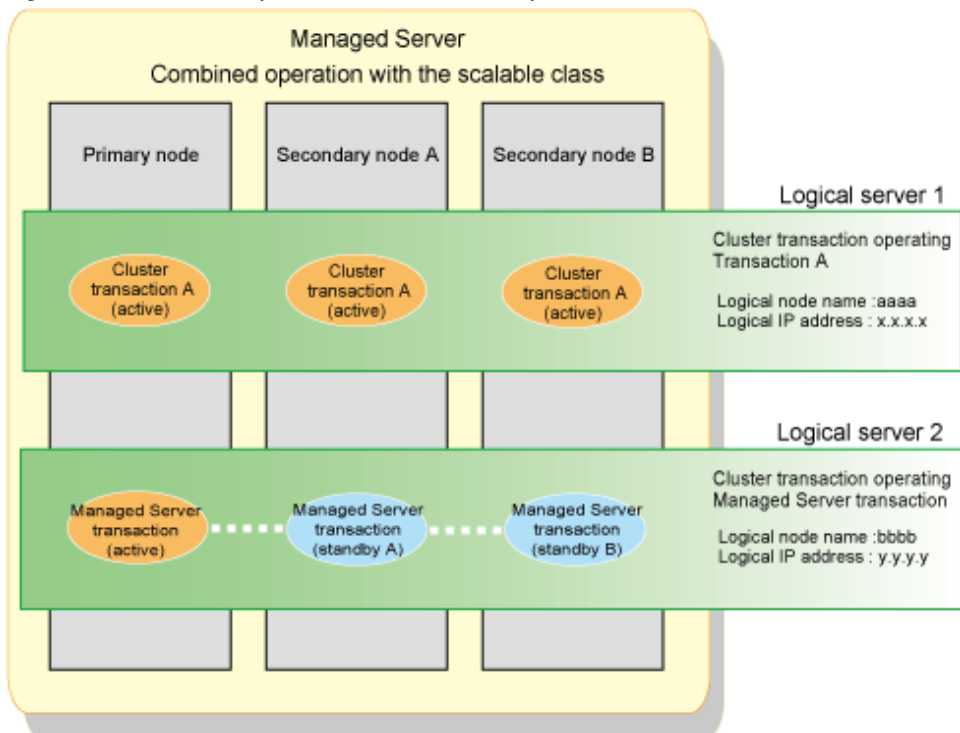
Managed Server
Combined operation with the scalable class

Primary node

Secondary node A

Secondary node B

Logical server 1

Cluster transaction A (active)

Cluster transaction A (active)

Cluster transaction A (active)

Cluster transaction operating Transaction A

Logical node name :aaaa
Logical IP address : x.x.x.x

Logical server 2

Managed Server transaction (active)

Managed Server transaction (standby A)

Managed Server transaction (standby B)

Cluster transaction operating Managed Server transaction

Logical node name :bbbb
Logical IP address : y.y.y.y